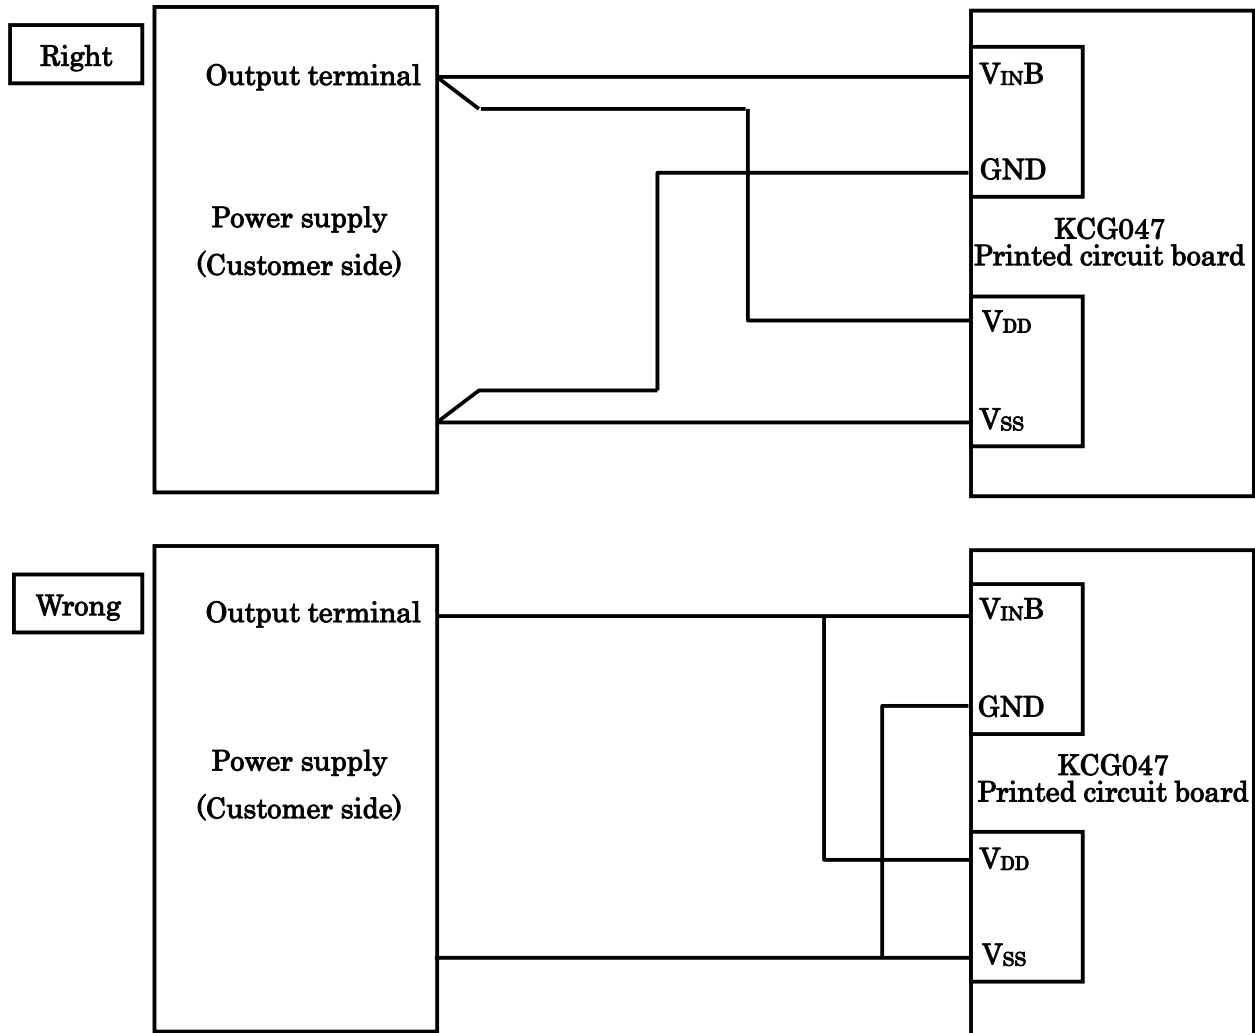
Right

Output terminal

Power supply
(Customer side)

$V_{IN}B$

GND

KCG047
Printed circuit board

$V_{DD}$

$V_{SS}$

Wrong

Output terminal

Power supply
(Customer side)

$V_{IN}B$

GND

KCG047
Printed circuit board

$V_{DD}$

$V_{SS}$